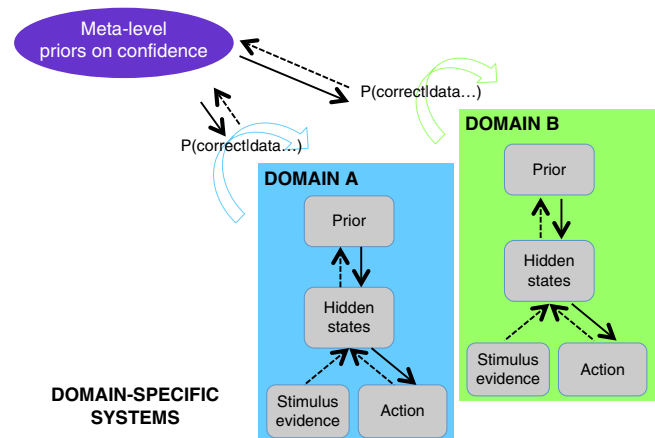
Meta-level priors on confidence

P(correct|data…)

P(correct|data…)

DOMAIN B

Prior

Hidden states

Stimulus evidence

Action

DOMAIN A

Prior

Hidden states

Stimulus evidence

Action

DOMAIN-SPECIFIC SYSTEMS